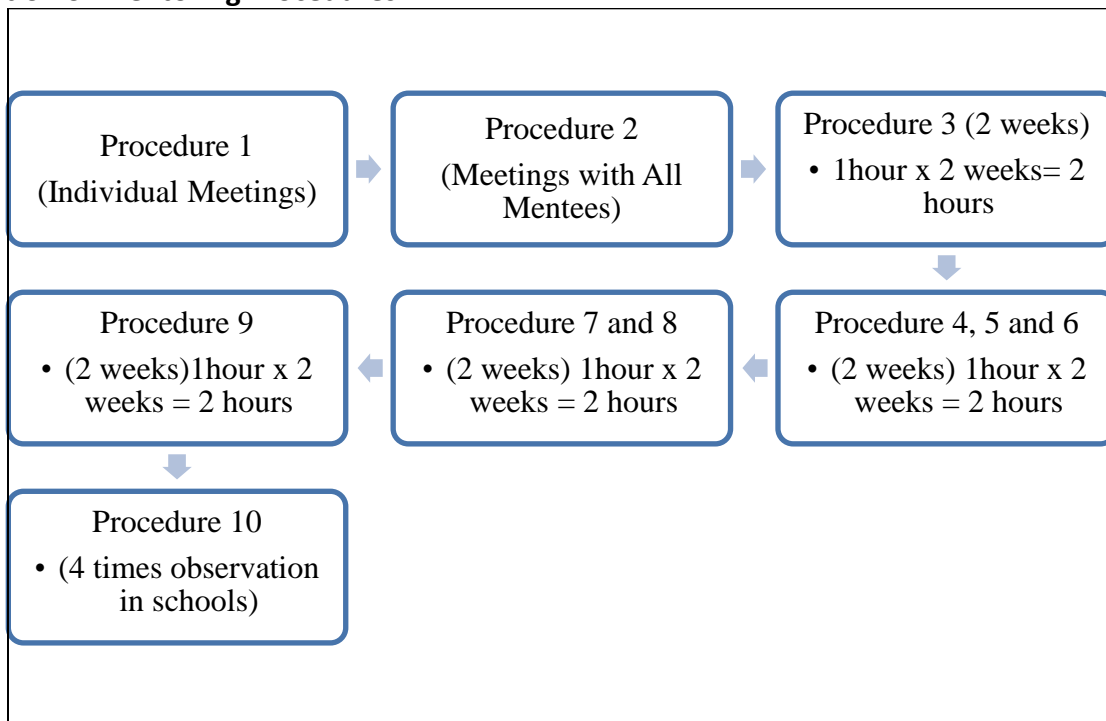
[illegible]

Procedure 1
(Individual Meetings)

Procedure 2
(Meetings with All Mentees)

Procedure 3 (2 weeks)
• 1hour x 2 weeks= 2 hours

Procedure 4, 5 and 6
• (2 weeks) 1hour x 2 weeks = 2 hours

Procedure 7 and 8
• (2 weeks) 1hour x 2 weeks = 2 hours

Procedure 9
• (2 weeks)1hour x 2 weeks = 2 hours

Procedure 10
• (4 times observation in schools)